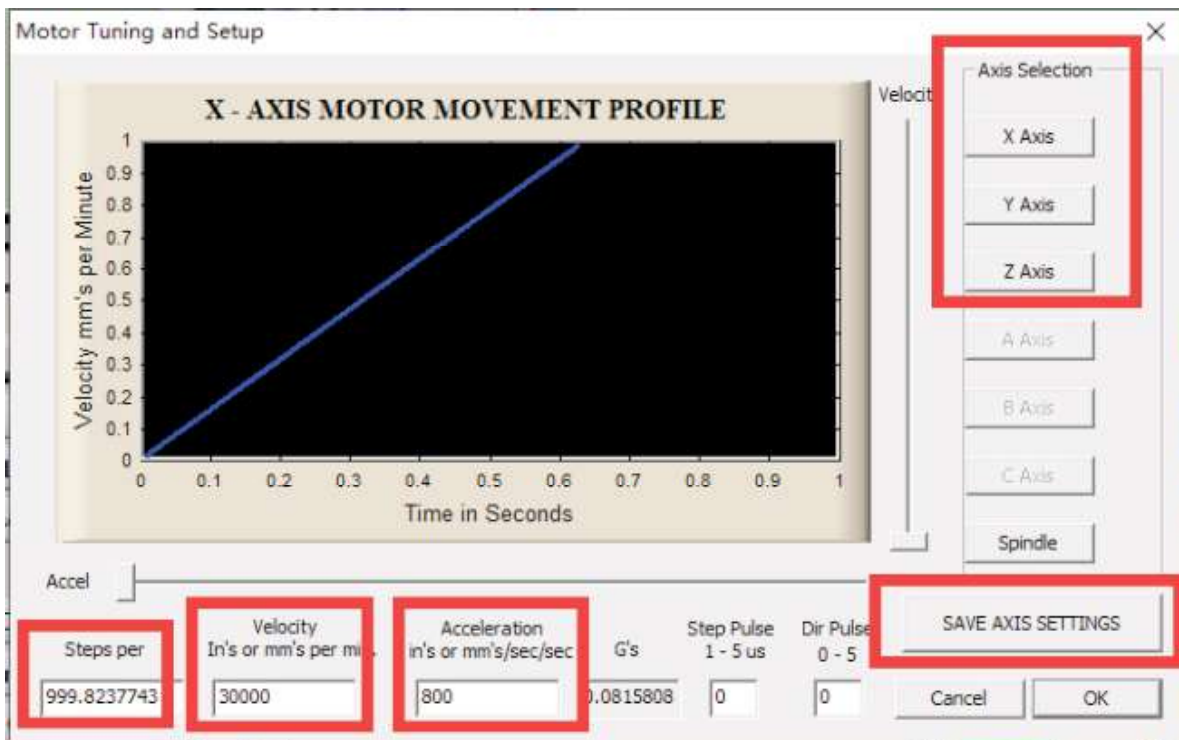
Motor Tuning and Setup

X - AXIS MOTOR MOVEMENT PROFILE

Velocity mm's per Minute

1
0.9
0.8
0.7
0.6
0.5
0.4
0.3
0.2
0.1
0

0 0.1 0.2 0.3 0.4 0.5 0.6 0.7 0.8 0.9 1

Time in Seconds

Velocit

Axis Selection

X Axis

Y Axis

Z Axis

A Axis

B Axis

C Axis

Spindle

Accel

SAVE AXIS SETTINGS

Steps per

999.8237743

Velocity
In's or mm's per mi

30000

Acceleration
in's or mm's/sec/sec

800

G's

.0815808

Step Pulse
1 - 5 us

0

Dir Pulse
0 - 5

0

Cancel

OK